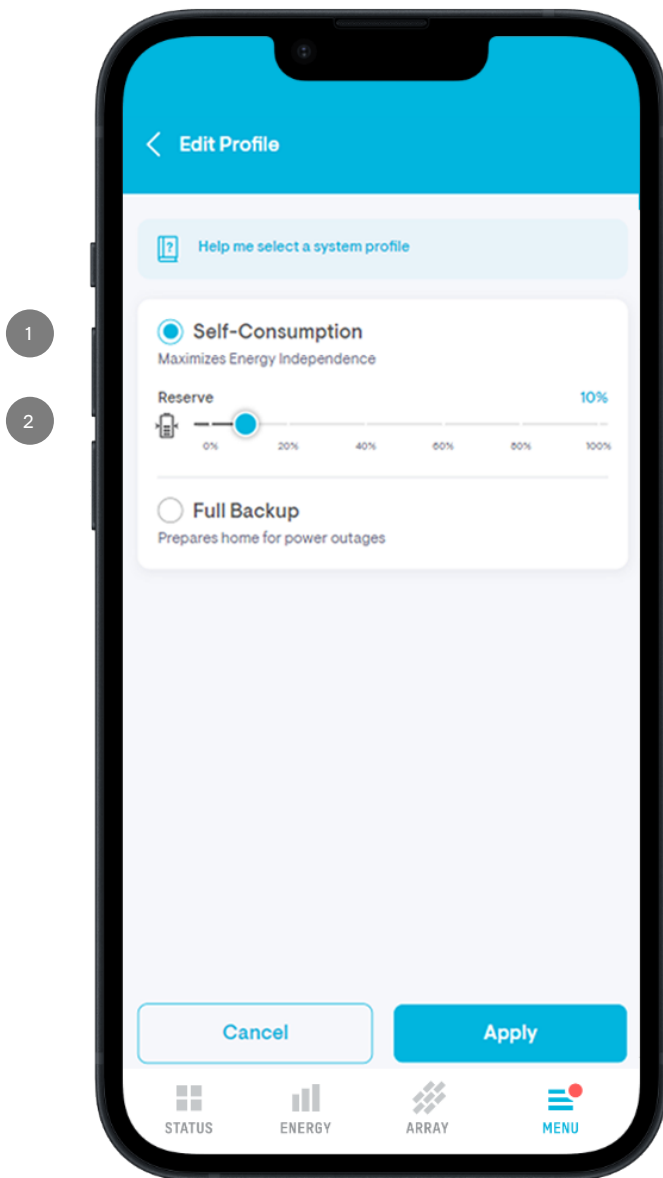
1

2

Edit Profile

Help me select a system profile

Self-Consumption
Maximizes Energy Independence

Reserve 10%

0% 20% 40% 60% 80% 100%

Full Backup
Prepares home for power outages

Cancel

Apply

STATUS ENERGY ARRAY MENU